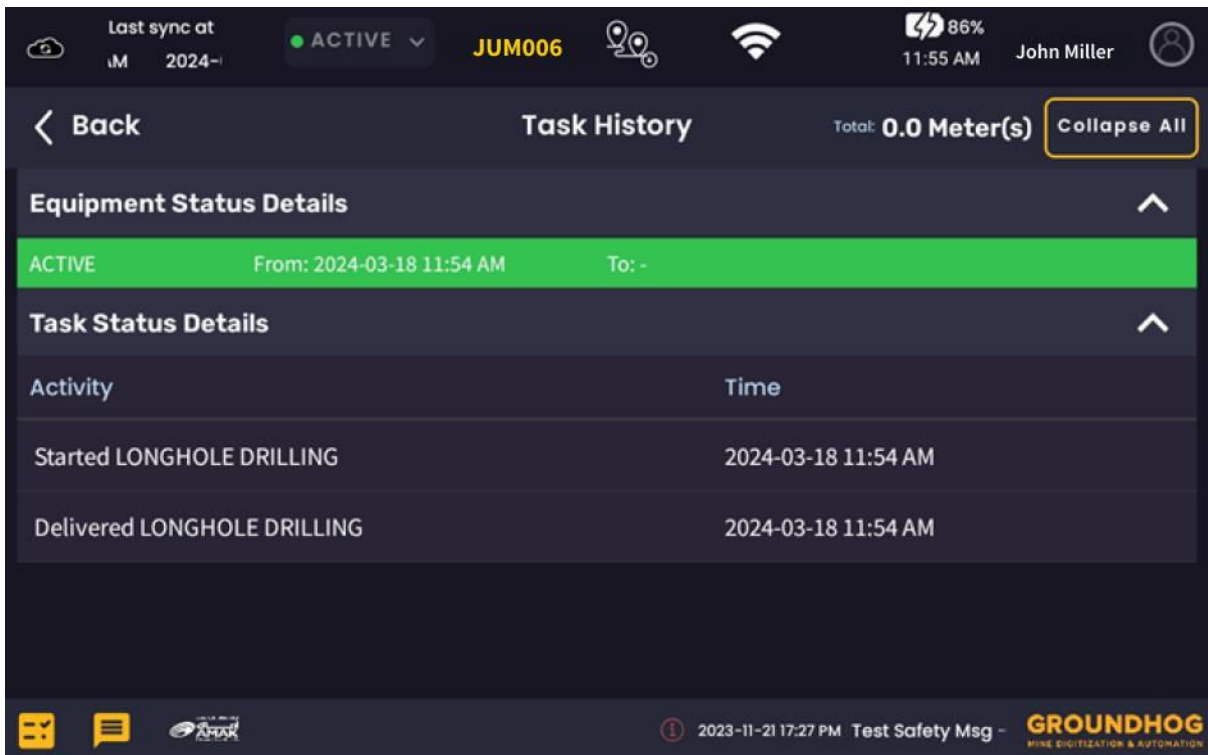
Last sync at
ıM 2024-ı

● ACTIVE

JUM006

86%
11:55 AM

John Miller

Back

Task History

Total: 0.0 Meter(s)

Collapse All

Equipment Status Details

ACTIVE From: 2024-03-18 11:54 AM To: -

Task Status Details

| Activity | Time |
|---|---|
| Started LONGHOLE DRILLING | 2024-03-18 11:54 AM |
| Delivered LONGHOLE DRILLING | 2024-03-18 11:54 AM |

AMAK

2023-11-21 17:27 PM Test Safety Msg -

GROUNDHOG
MINE DIGITIZATION & AUTOMATION